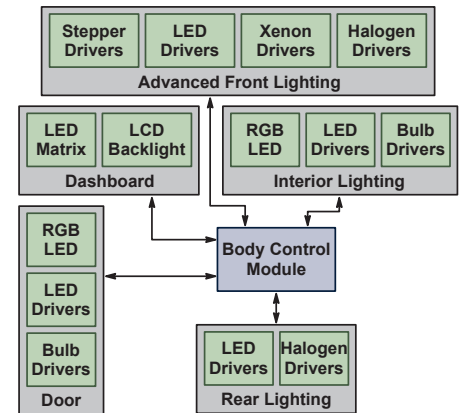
Stepper Drivers
LED Drivers
Xenon Drivers
Halogen Drivers
Advanced Front Lighting

LED Matrix
LCD Backlight
Dashboard

RGB LED
LED Drivers
Bulb Drivers
Interior Lighting

RGB LED
LED Drivers
Bulb Drivers
Door

Body Control Module

LED Drivers
Halogen Drivers
Rear Lighting